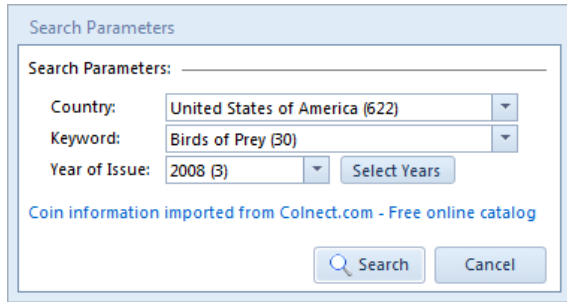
Search Parameters

Search Parameters:

Country: United States of America (622)

Keyword: Birds of Prey (30)

Year of Issue: 2008 (3) Select Years

Coin information imported from Colnect.com - Free online catalog

Search Cancel